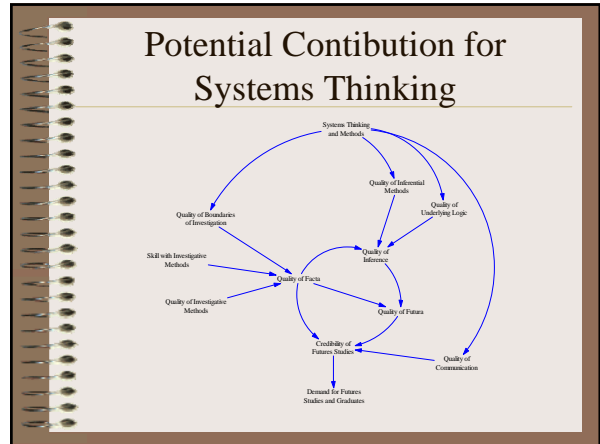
Potential Contibution for Systems Thinking

Systems Thinking and Methods

Quality of Inferential Methods

Quality of Underlying Logic

Quality of Boundaries of Investigation

Quality of Inference

Skill with Investigative Methods

Quality of Facta

Quality of Investigative Methods

Quality of Futura

Credibility of Futures Studies

Quality of Communication

Demand for Futures Studies and Graduates